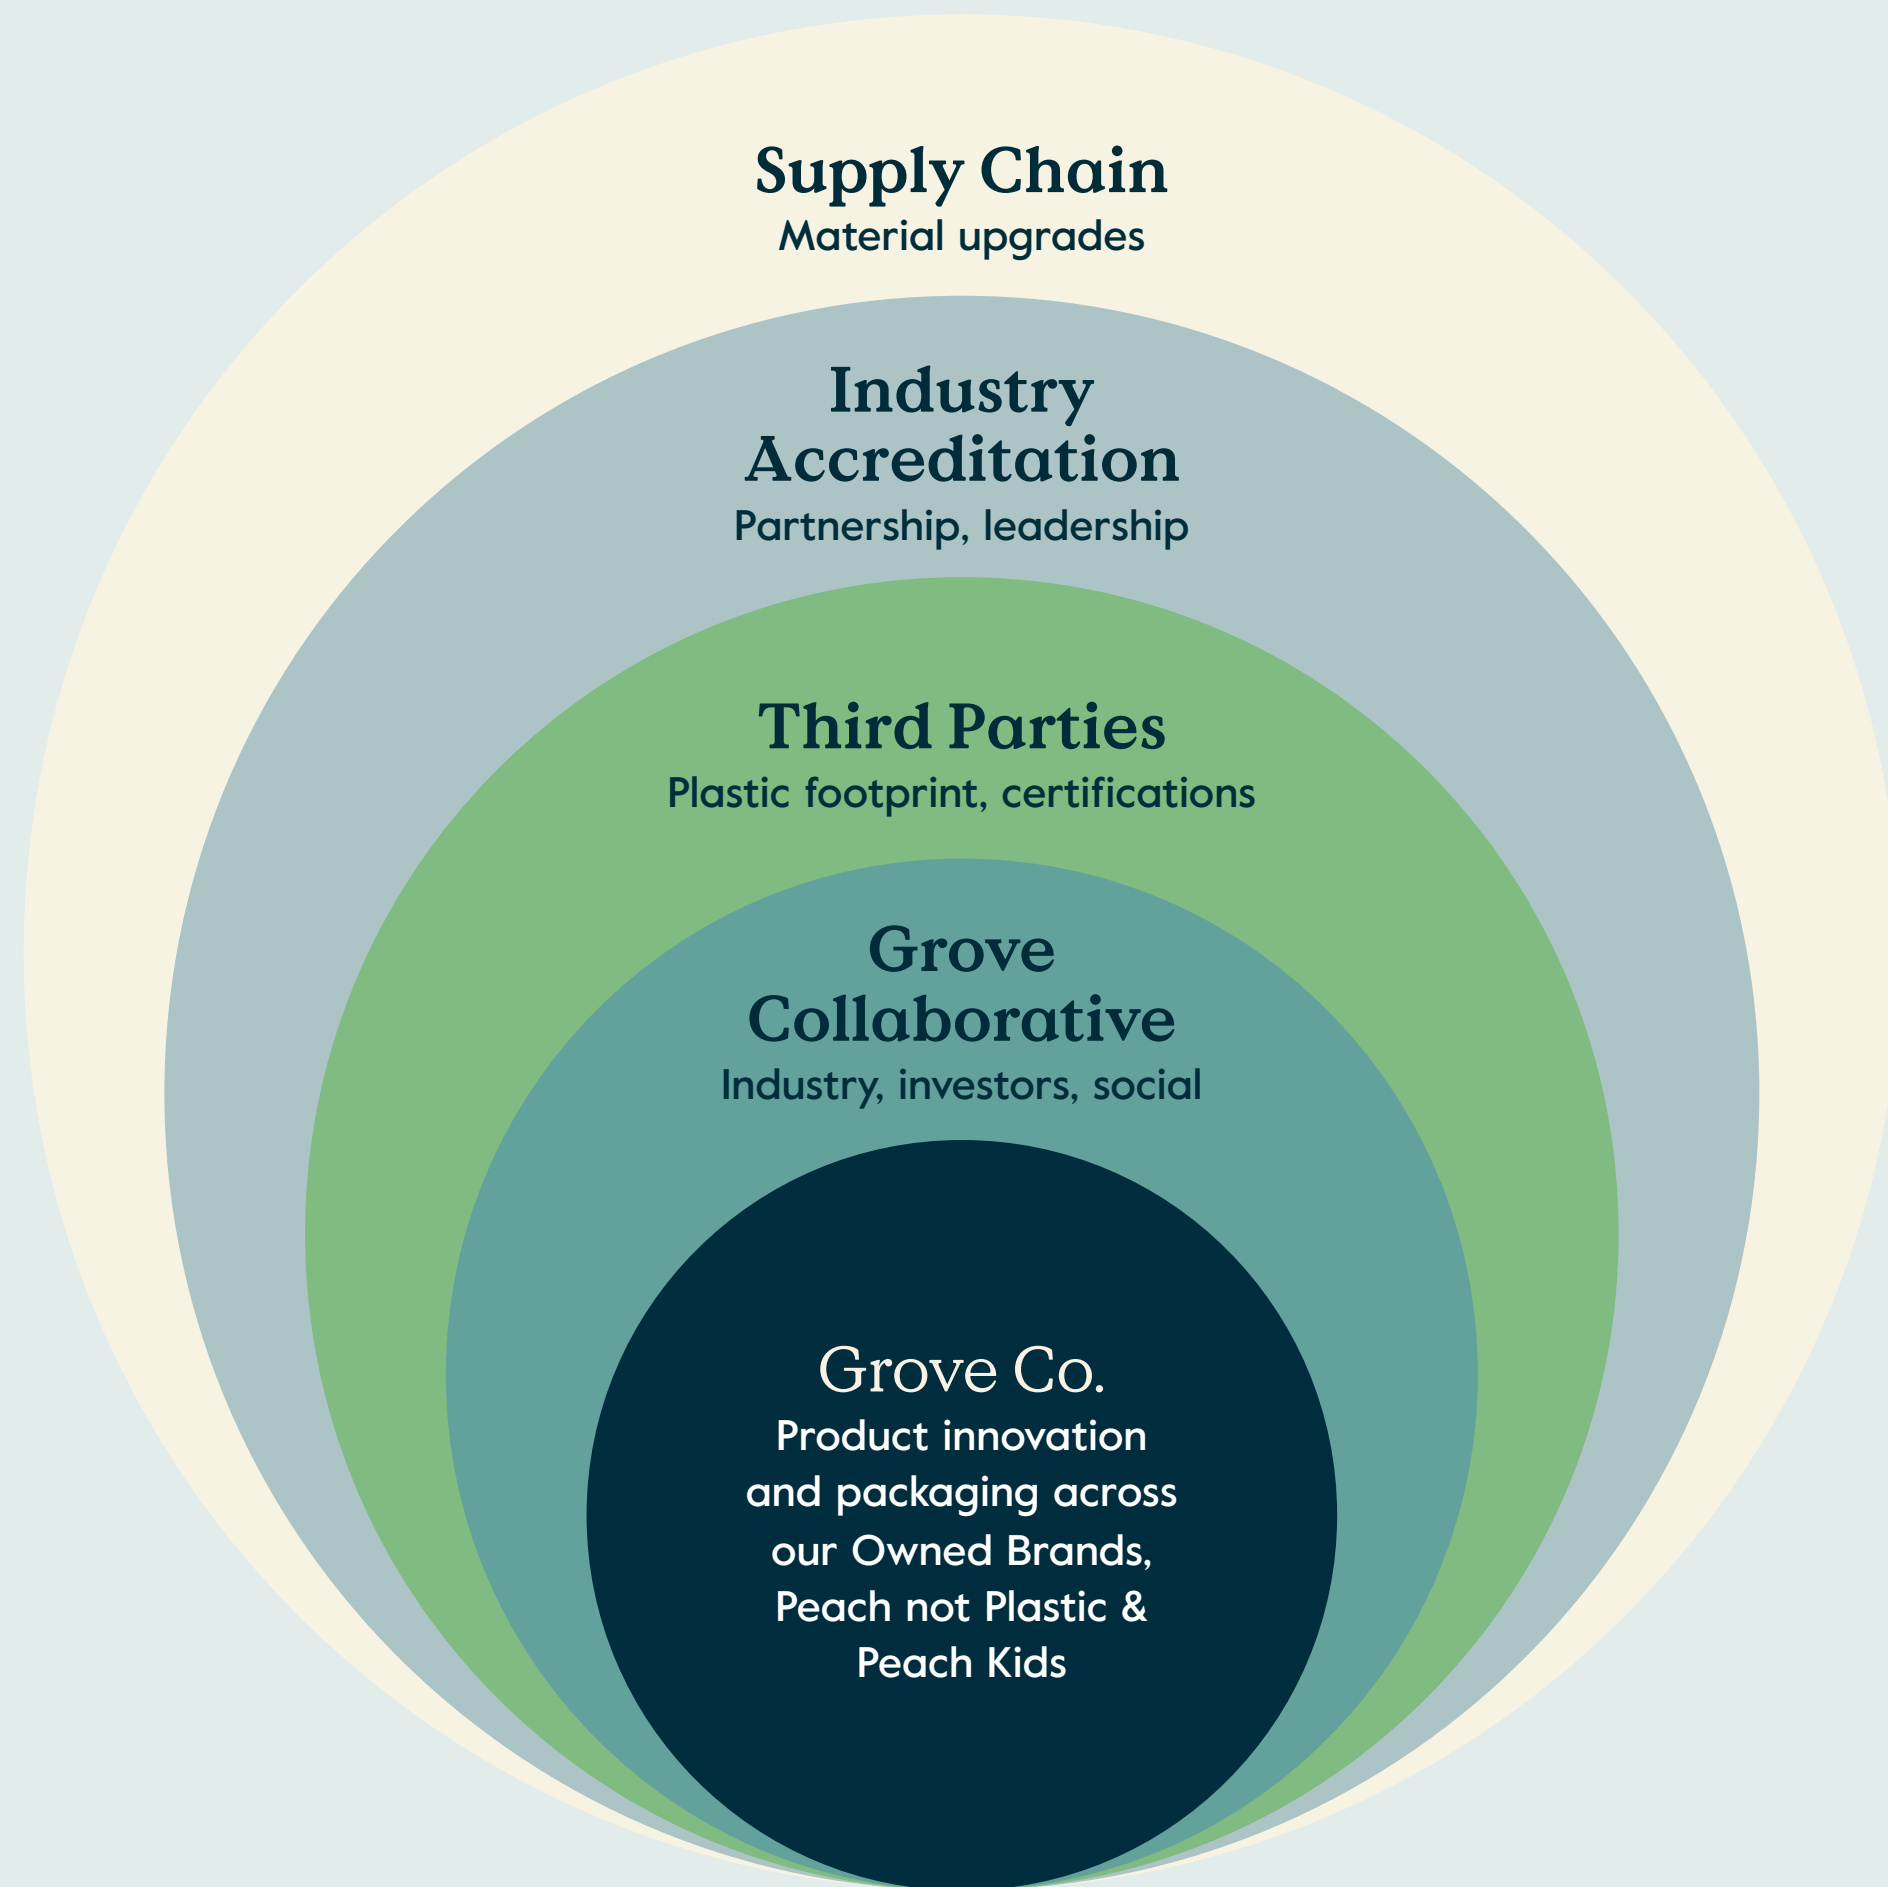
Supply Chain
Material upgrades

Industry Accreditation
Partnership, leadership

Third Parties
Plastic footprint, certifications

Grove Collaborative
Industry, investors, social

Grove Co.
Product innovation and packaging across our Owned Brands, Peach not Plastic & Peach Kids